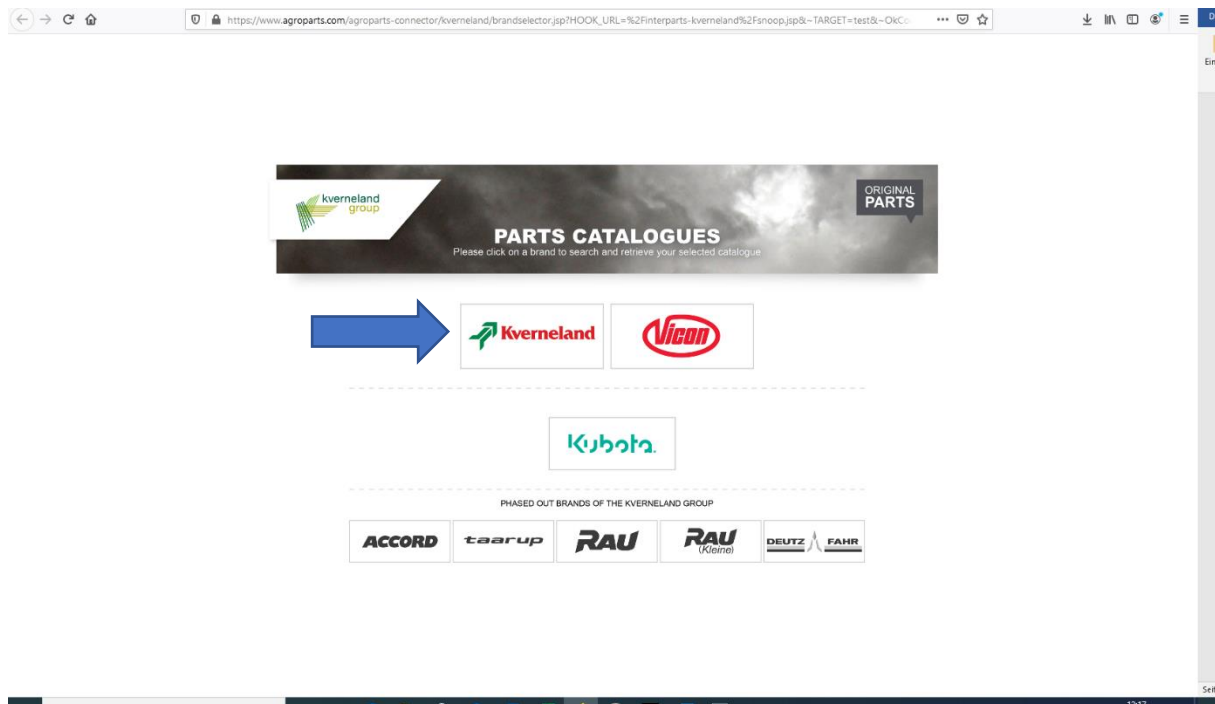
https://www.agroparts.com/agroparts-connector/kverneland/brandselector.jsp?HOOK_URL=%2Finterparts-kverneland%2Fsnoop.jsp&~TARGET=test&~OkCo

kverneland group

ORIGINAL PARTS

PARTS CATALOGUES
Please click on a brand to search and retrieve your selected catalogue

Kverneland

Vicon

Kubota.

PHASED OUT BRANDS OF THE KVERNELAND GROUP

ACCORD

taarup

RAU

RAU (Kleine)

DEUTZ FAHR